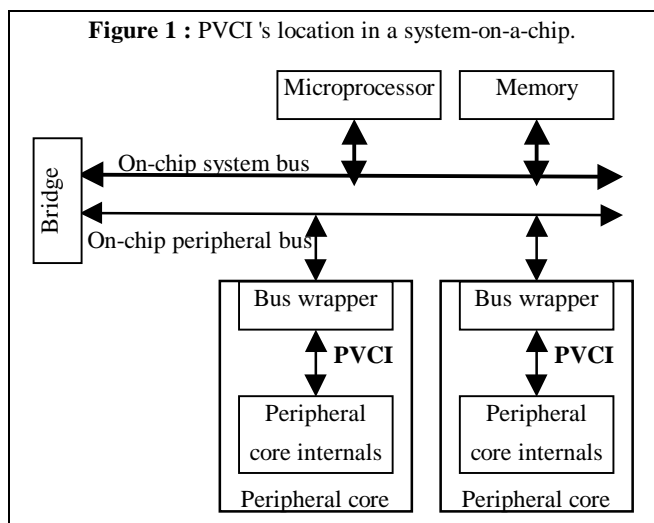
**Figure 1 :** PVCI 's location in a system-on-a-chip.

Microprocessor

Memory

Bridge

On-chip system bus

On-chip peripheral bus

Bus wrapper

PVCI

Peripheral core internals

Peripheral core

Bus wrapper

PVCI

Peripheral core internals

Peripheral core